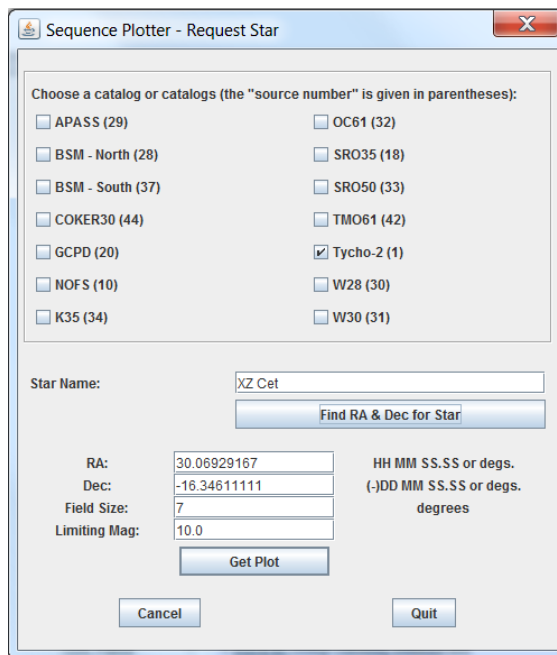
Sequence Plotter - Request Star

Choose a catalog or catalogs (the "source number" is given in parentheses):

APASS (29)
BSM - North (28)
BSM - South (37)
COKER30 (44)
GCPD (20)
NOFS (10)
K35 (34)

OC61 (32)
SRO35 (18)
SRO50 (33)
TMO61 (42)
Tycho-2 (1)
W28 (30)
W30 (31)

Star Name: XZ Cet

Find RA & Dec for Star

RA: 30.06929167 HH MM SS.SS or degs.
Dec: -16.34611111 (-)DD MM SS.SS or degs.
Field Size: 7 degrees
Limiting Mag: 10.0

Get Plot

Cancel Quit